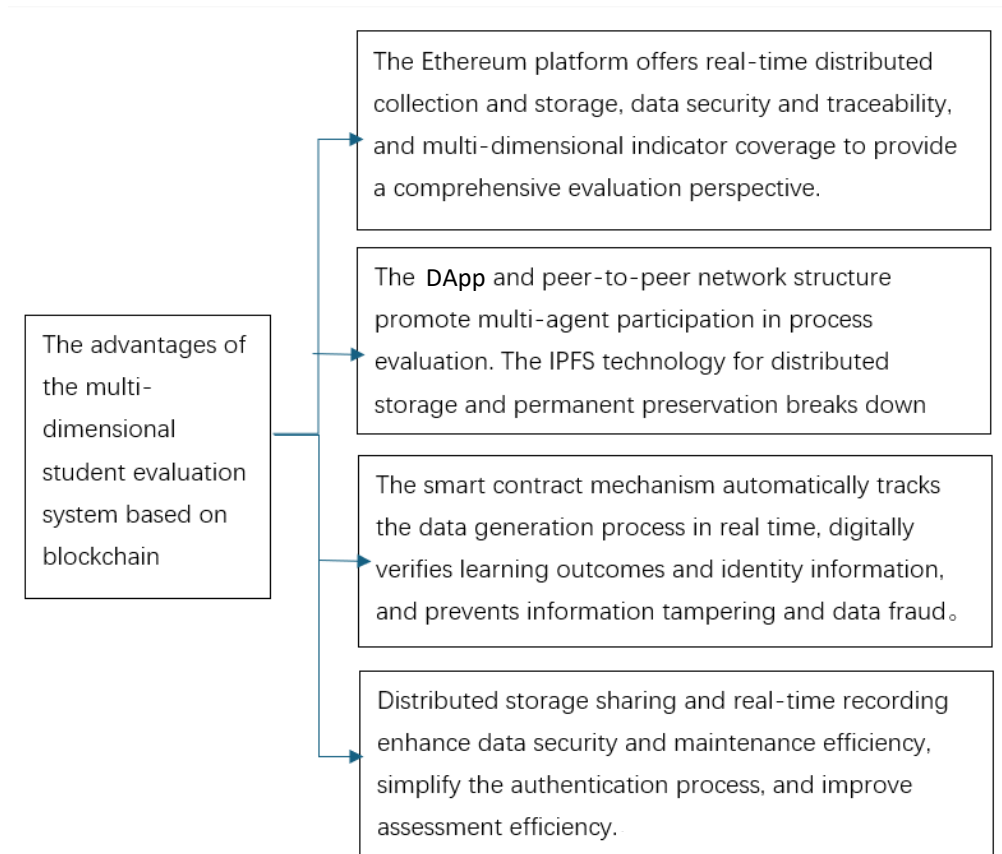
The advantages of the multi-dimensional student evaluation system based on blockchain

The Ethereum platform offers real-time distributed collection and storage, data security and traceability, and multi-dimensional indicator coverage to provide a comprehensive evaluation perspective.

The DApp and peer-to-peer network structure promote multi-agent participation in process evaluation. The IPFS technology for distributed storage and permanent preservation breaks down

The smart contract mechanism automatically tracks the data generation process in real time, digitally verifies learning outcomes and identity information, and prevents information tampering and data fraud。

Distributed storage sharing and real-time recording enhance data security and maintenance efficiency, simplify the authentication process, and improve assessment efficiency.